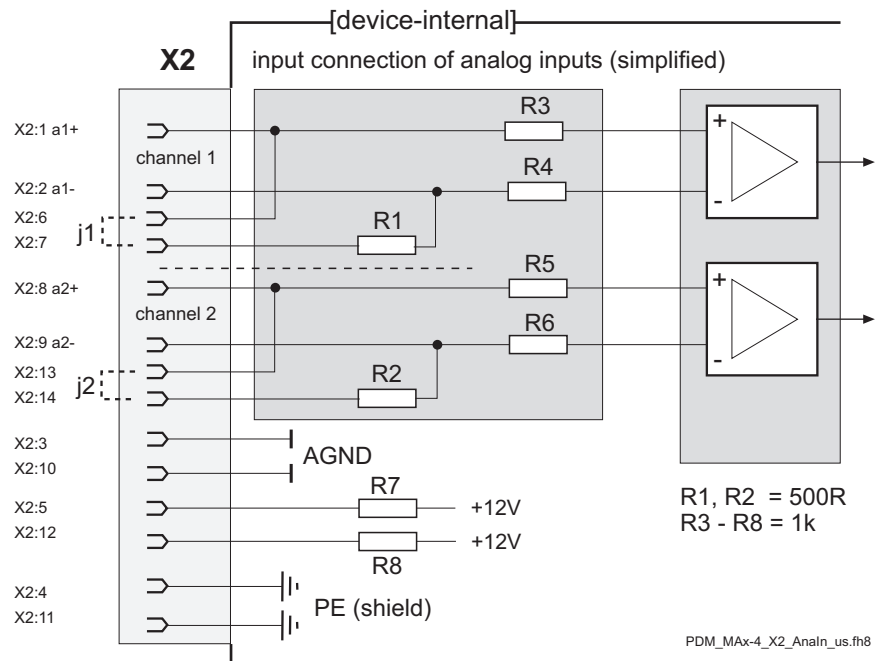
[device-internal]

X2

input connection of analog inputs (simplified)

X2:1 a1+
channel 1
X2:2 a1-
X2:6
X2:7
j1
X2:8 a2+
channel 2
X2:9 a2-
X2:13
X2:14
j2
X2:3
X2:10
X2:5
X2:12
X2:4
X2:11

R3
R4
R1
R5
R6
R2

+
-
+
-

AGND
R7
+12V
+12V
R8
PE (shield)

R1, R2 = 500R
R3 - R8 = 1k

PDM_MAx-4_X2_AnaIn_us.fh8